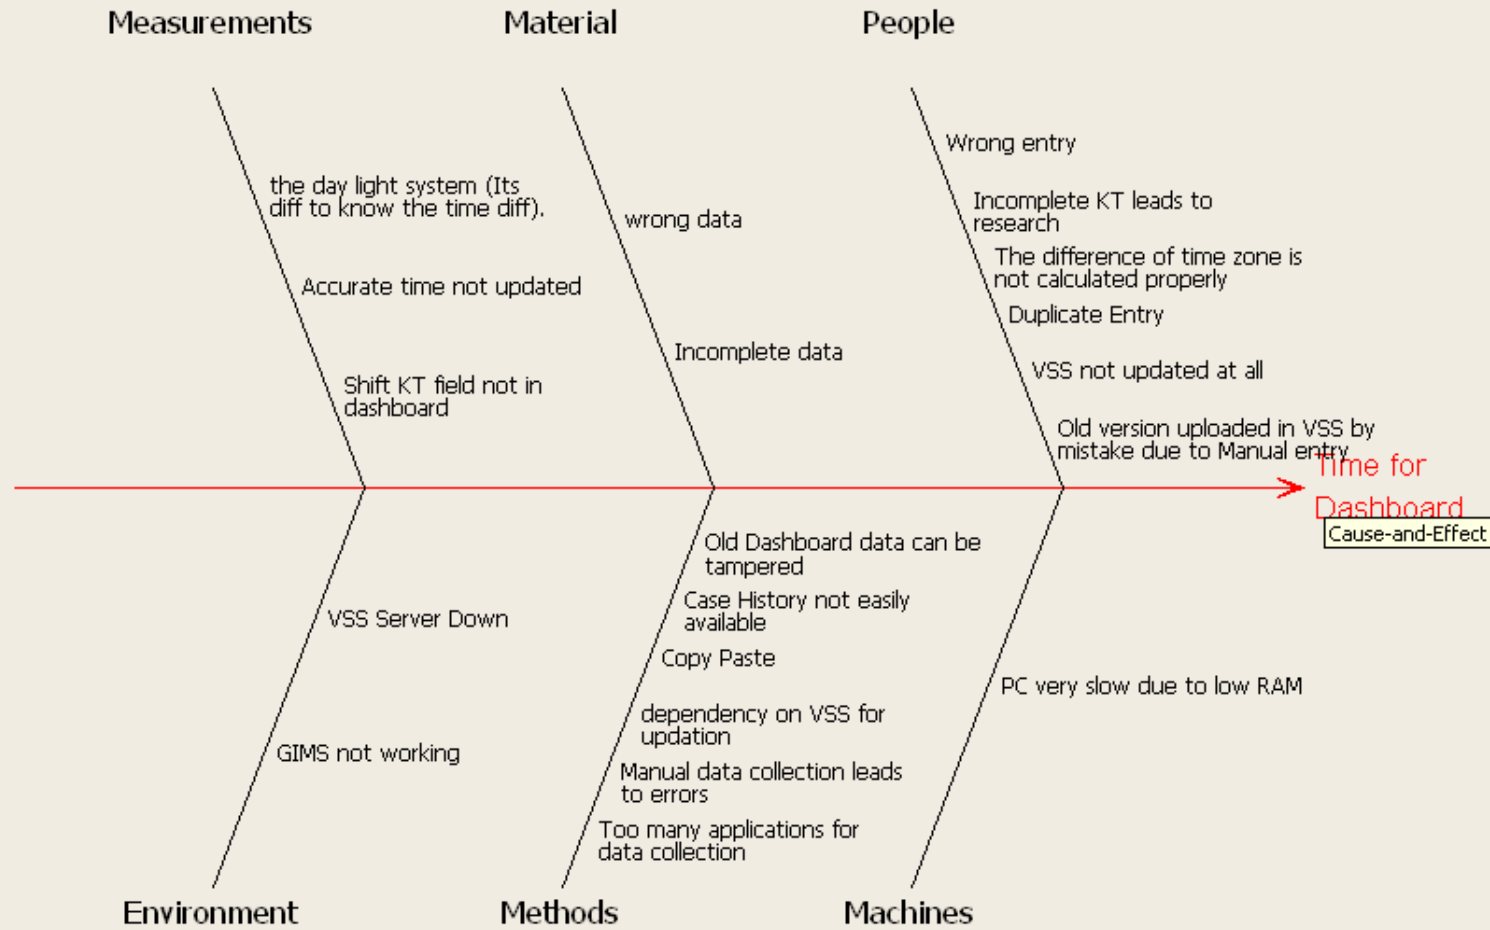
Measurements

the day light system (Its diff to know the time diff).

Accurate time not updated

Shift KT field not in dashboard

Material

wrong data

Incomplete data

People

Wrong entry

Incomplete KT leads to research

The difference of time zone is not calculated properly

Duplicate Entry

VSS not updated at all

Old version uploaded in VSS by mistake due to Manual entry

Time for Dashboard

Cause-and-Effect

VSS Server Down

GIMS not working

Environment

Old Dashboard data can be tampered

Case History not easily available

Copy Paste

dependency on VSS for updation

Manual data collection leads to errors

Too many applications for data collection

Methods

PC very slow due to low RAM

Machines